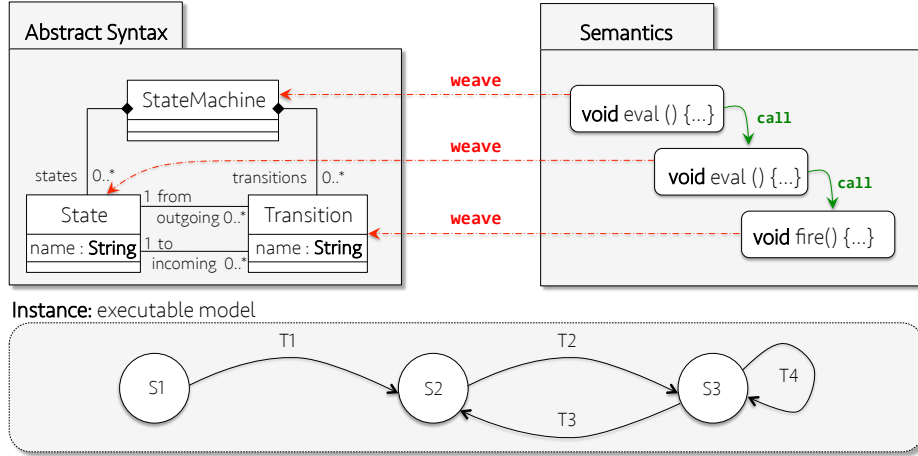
Abstract Syntax

StateMachine

states 0..*

transitions 0..*

1 from

outgoing 0..*

1 to

incoming 0..*

State

name : String

Transition

name : String

weave

weave

weave

Semantics

void eval () {...}

call

void eval () {...}

call

void fire() {...}

Instance: executable model

S1

T1

S2

T2

S3

T4

T3